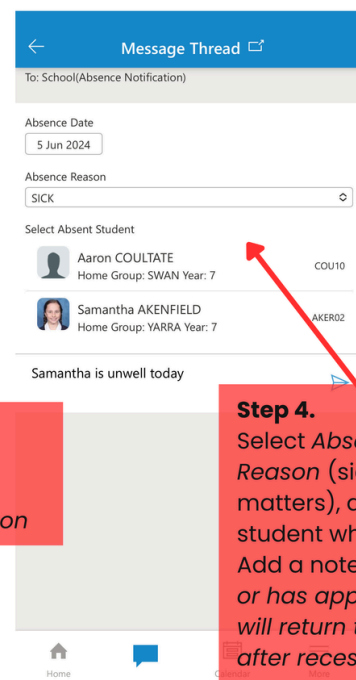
Message Thread

To: School(Absence Notification)

Absence Date

5 Jun 2024

Absence Reason

SICK

Select Absent Student

Aaron COULTATE
Home Group: SWAN Year: 7
COU10

Samantha AKENFIELD
Home Group: YARRA Year: 7
AKER02

Samantha is unwell today

on

Step 4.
Select Abs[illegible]
Reason (si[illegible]
matters), c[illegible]
student wh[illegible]
Add a note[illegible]
or has app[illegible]
will return t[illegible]
after reces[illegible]

Home
Calendar
More